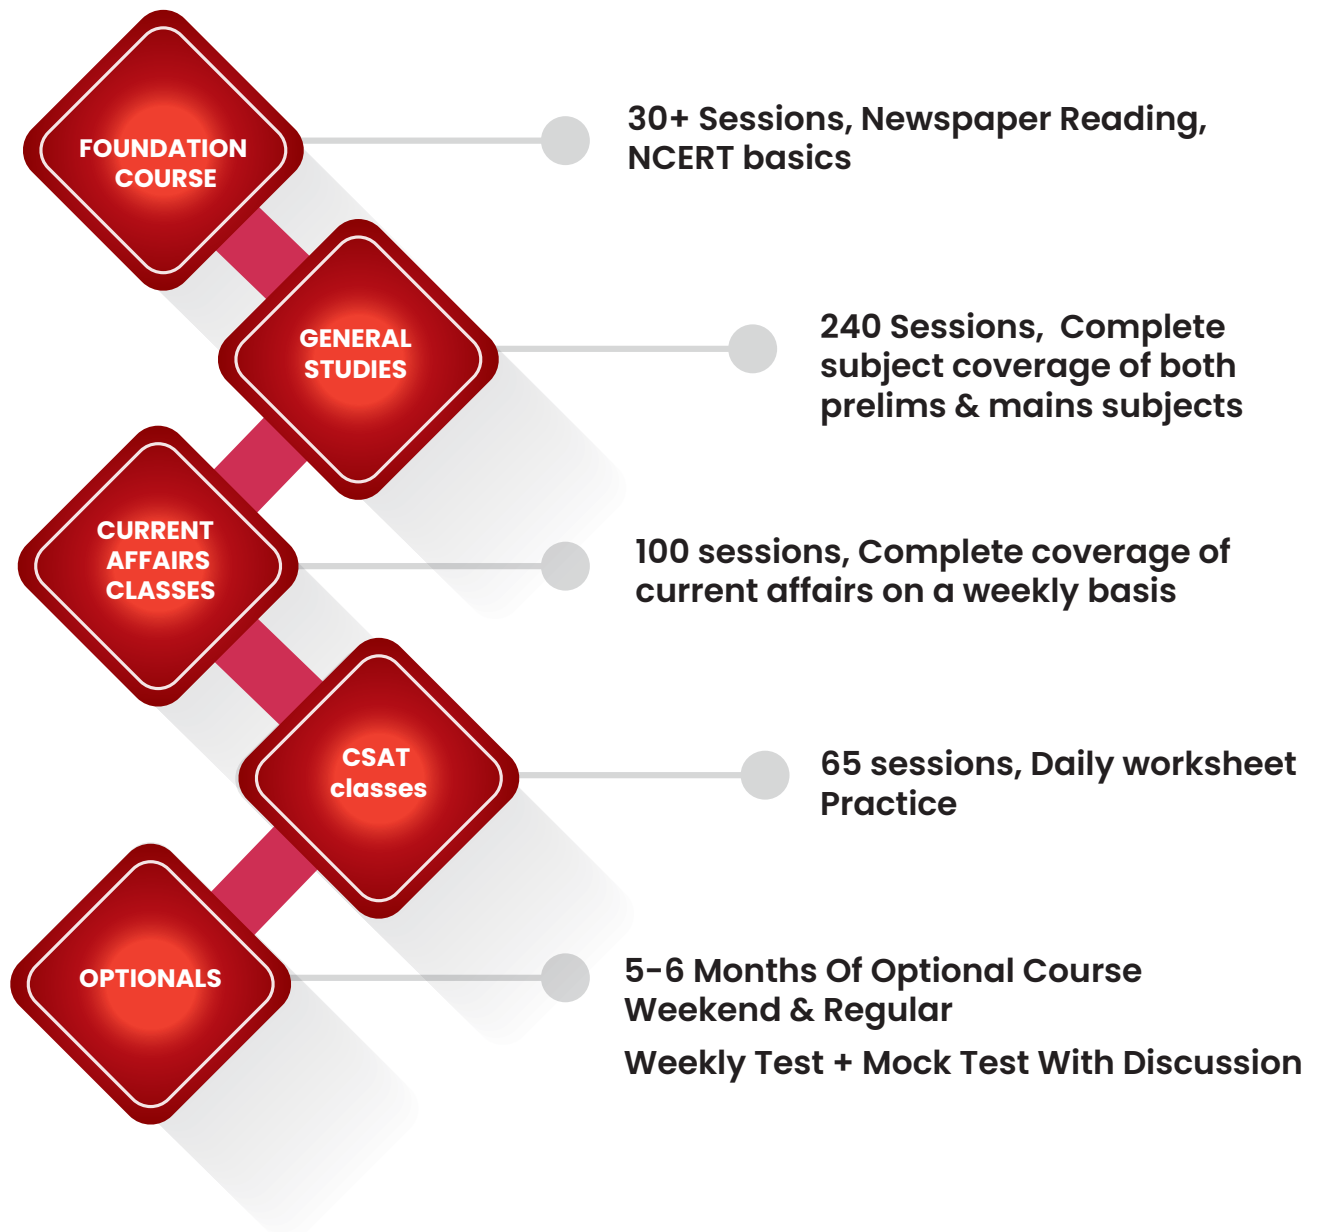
FOUNDATION COURSE

30+ Sessions, Newspaper Reading, NCERT basics

GENERAL STUDIES

240 Sessions, Complete subject coverage of both prelims & mains subjects

CURRENT AFFAIRS CLASSES

100 sessions, Complete coverage of current affairs on a weekly basis

CSAT classes

65 sessions, Daily worksheet Practice

OPTIONALS

5-6 Months Of Optional Course Weekend & Regular

Weekly Test + Mock Test With Discussion